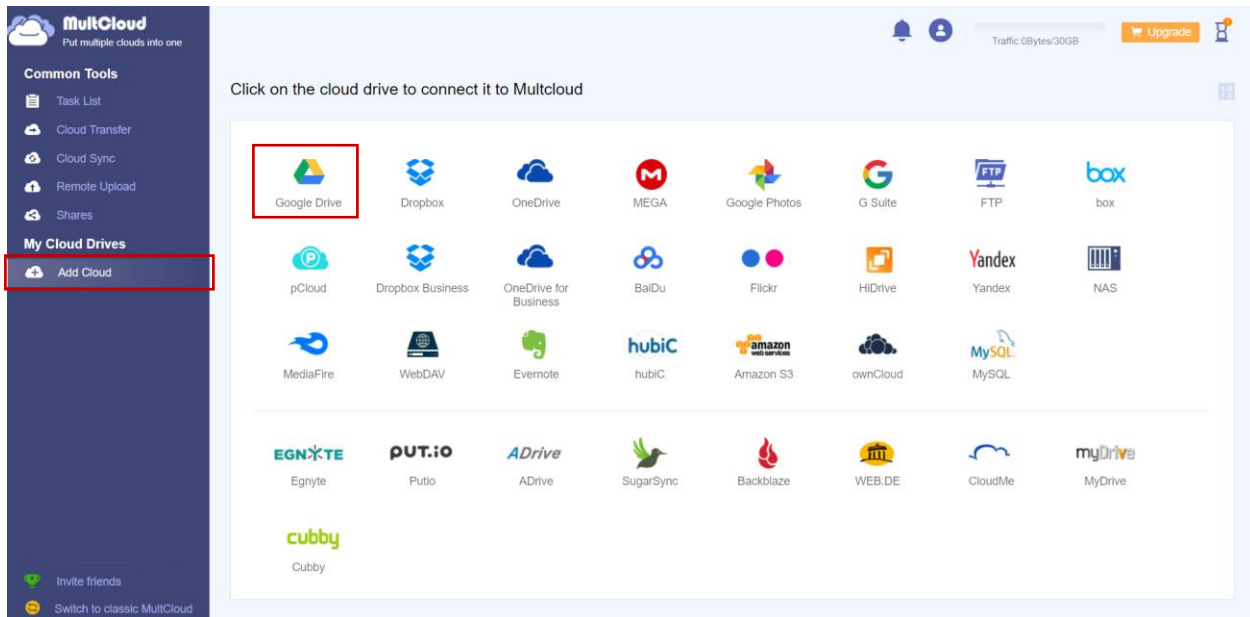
MultCloud
Put multiple clouds into one

Common Tools
Task List
Cloud Transfer
Cloud Sync
Remote Upload
Shares
My Cloud Drives
Add Cloud

Invite friends
Switch to classic MultCloud

Traffic:0Bytes/30GB
Upgrade

Click on the cloud drive to connect it to Multcloud

Google Drive
Dropbox
OneDrive
MEGA
Google Photos
G Suite
FTP
box
box
pCloud
Dropbox Business
OneDrive for Business
BaiDu
Flickr
HiDrive
Yandex
Yandex
NAS
MediaFire
WebDAV
Evernote
hubiC
hubiC
amazon web services
Amazon S3
ownCloud
MySQL
MySQL

EGNYTE
Egnyte
PUT.IO
Putio
ADrive
ADrive
SugarSync
Backblaze
WEB.DE
CloudMe
myDrive
MyDrive
cubby
Cubby